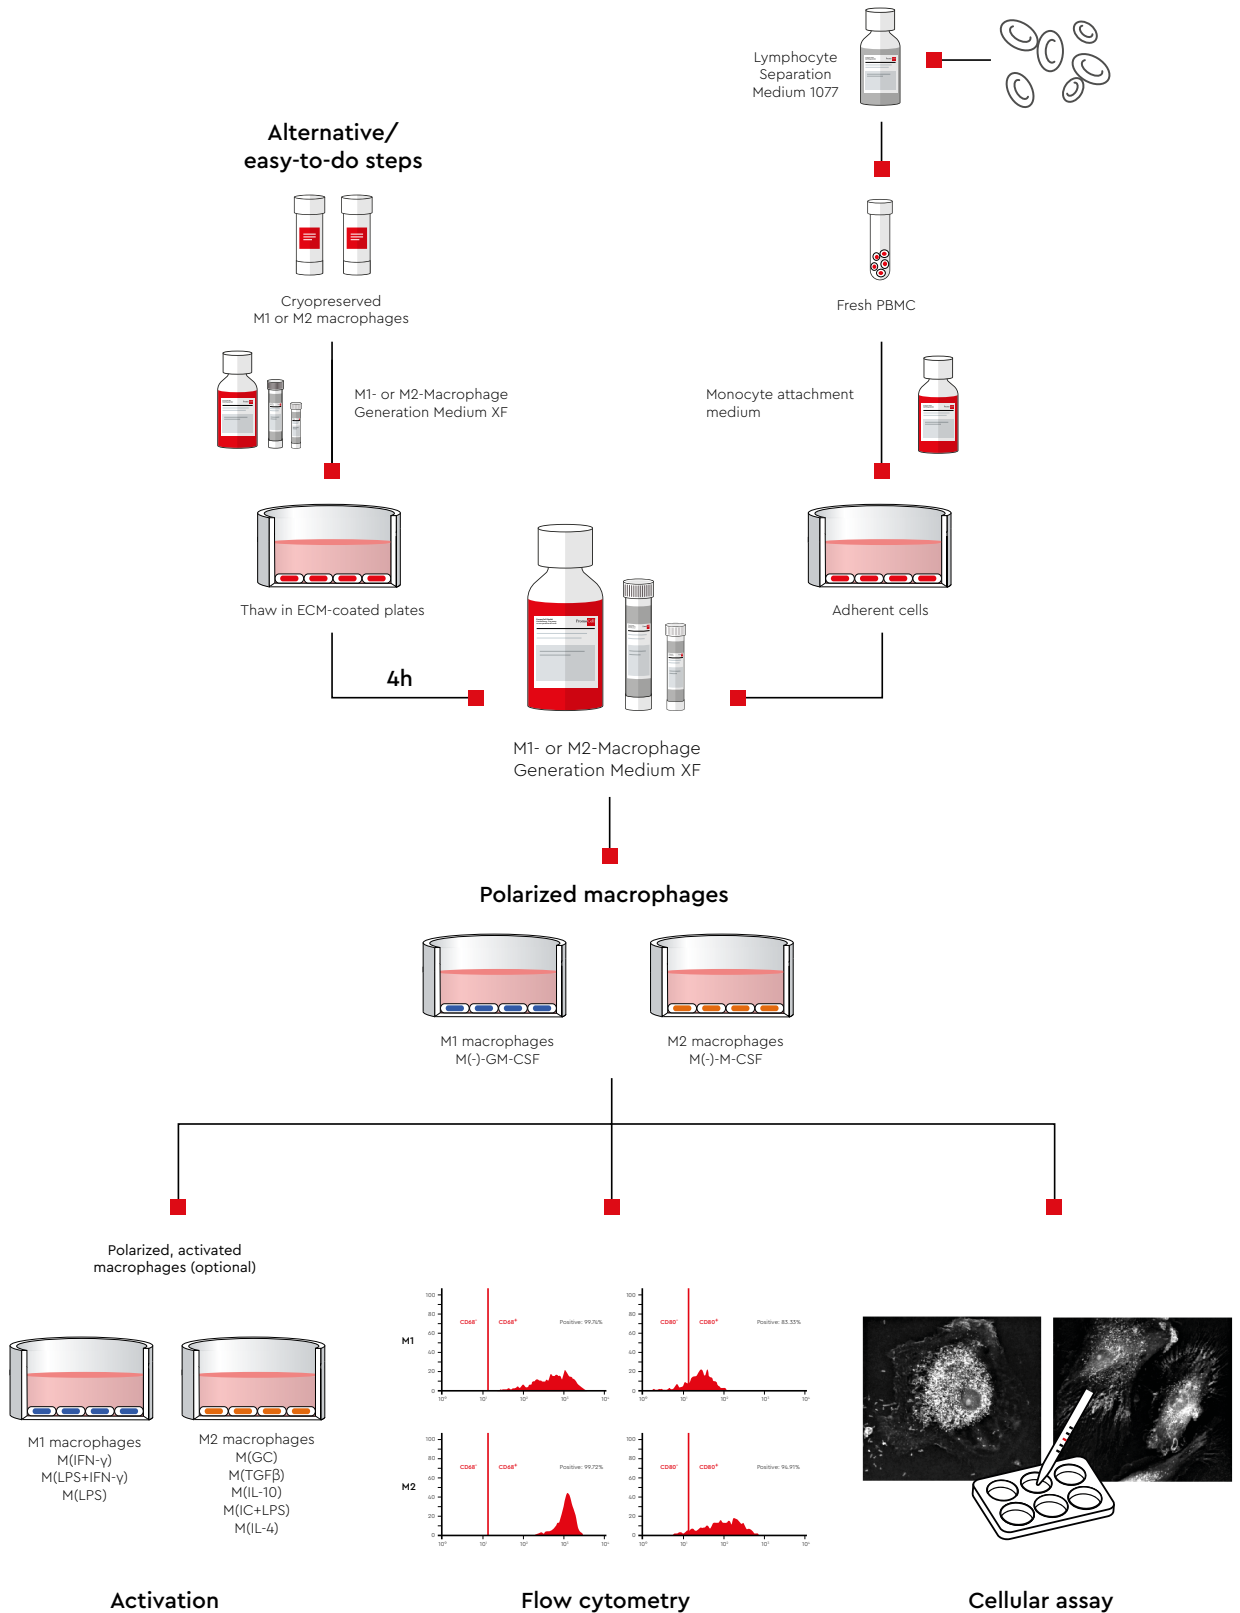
Lymphocyte Separation Medium 1077

Alternative/ easy-to-do steps

Cryopreserved M1 or M2 macrophages

Fresh PBMC

M1- or M2-Macrophage Generation Medium XF

Monocyte attachment medium

Thaw in ECM-coated plates

Adherent cells

4h

M1- or M2-Macrophage Generation Medium XF

Polarized macrophages

M1 macrophages M(-)-GM-CSF

M2 macrophages M(-)-M-CSF

Polarized, activated macrophages (optional)

M1 macrophages
M(IFN-γ)
M(LPS+IFN-γ)
M(LPS)

M2 macrophages
M(GC)
M(TGFβ)
M(IL-10)
M(IC+LPS)
M(IL-4)

M1

M2

CD68⁻ CD68⁺ Positive: 99.76%

CD80⁻ CD80⁺ Positive: 85.33%

CD68⁻ CD68⁺ Positive: 99.72%

CD80⁻ CD80⁺ Positive: 94.97%

Activation

Flow cytometry

Cellular assay